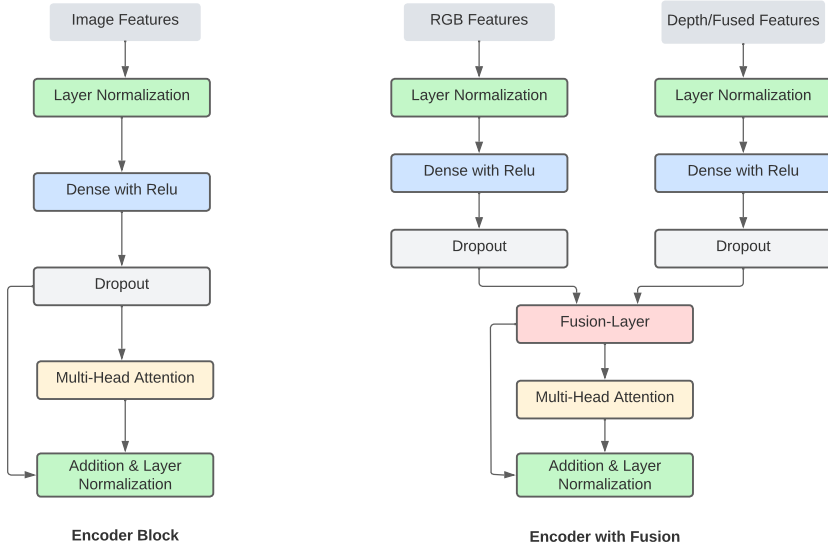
Image Features

Layer Normalization

Dense with Relu

Dropout

Multi-Head Attention

Addition & Layer Normalization

Encoder Block

RGB Features

Depth/Fused Features

Layer Normalization

Layer Normalization

Dense with Relu

Dense with Relu

Dropout

Dropout

Fusion-Layer

Multi-Head Attention

Addition & Layer Normalization

Encoder with Fusion